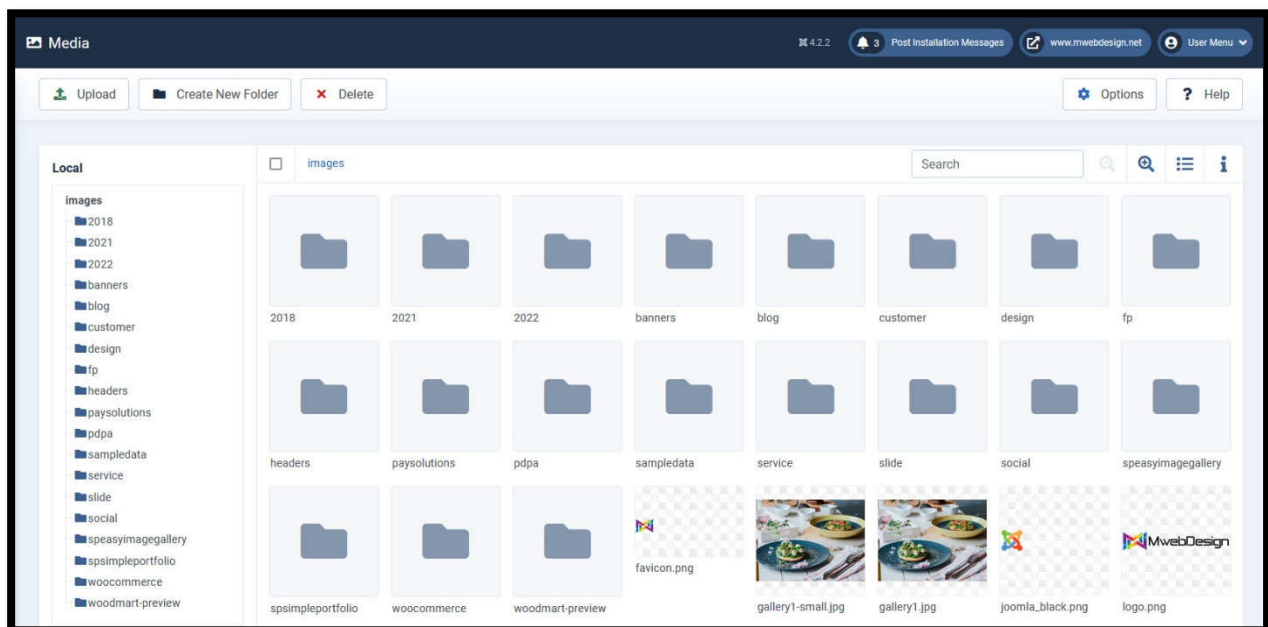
Media

4.2.2

3 Post Installation Messages

www.mwebdesign.net

User Menu

Upload

Create New Folder

Delete

Options

Help

Local

images

2018
2021
2022
banners
blog
customer
design
fp
headers
paysolutions
pdpa
sampledata
service
slide
social
speasyimagegallery
spsimpleportfolio
woocommerce
woodmart-preview

images

Search

2018

2021

2022

banners

blog

customer

design

fp

headers

paysolutions

pdpa

sampledata

service

slide

social

speasyimagegallery

spsimpleportfolio

woocommerce

woodmart-preview

favicon.png

gallery1-small.jpg

gallery1.jpg

joomla_black.png

MwebDesign

logo.png